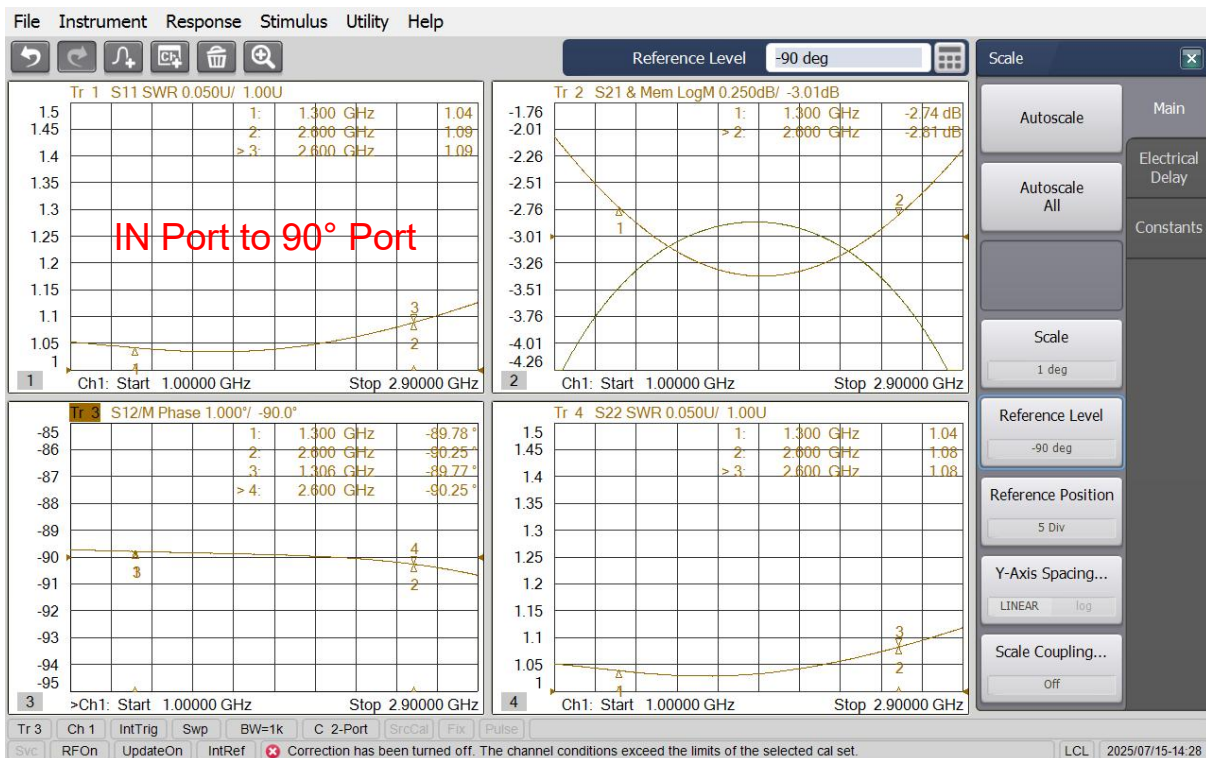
File Instrument Response Stimulus Utility Help

Reference Level -90 deg

Scale

Tr 1 S11 SWR 0.050U/ 1.00U
1: 1.300 GHz 1.04
2: 2.600 GHz 1.09
> 3: 2.600 GHz 1.09
1.5
1.45
1.4
1.35
1.3
1.25
1.2
1.15
1.1
1.05
1
IN Port to 90° Port
3
2
1
1 Ch1: Start 1.00000 GHz Stop 2.90000 GHz

Tr 2 S21 & Mem LogM 0.250dB/ -3.01dB
1: 1.300 GHz -2.74 dB
> 2: 2.600 GHz -2.81 dB
-1.76
-2.01
-2.26
-2.51
-2.76
-3.01
-3.26
-3.51
-3.76
-4.01
-4.26
1
2
2 Ch1: Start 1.00000 GHz Stop 2.90000 GHz

Tr 3 S12/M Phase 1.000°/ -90.0°
1: 1.300 GHz -89.78 °
2: 2.600 GHz -90.25 °
3: 1.306 GHz -89.77 °
> 4: 2.600 GHz -90.25 °
-85
-86
-87
-88
-89
-90
-91
-92
-93
-94
-95
3
4
2
3 >Ch1: Start 1.00000 GHz Stop 2.90000 GHz

Tr 4 S22 SWR 0.050U/ 1.00U
1: 1.300 GHz 1.04
2: 2.600 GHz 1.08
> 3: 2.600 GHz 1.08
1.5
1.45
1.4
1.35
1.3
1.25
1.2
1.15
1.1
1.05
1
3
2
1
4 Ch1: Start 1.00000 GHz Stop 2.90000 GHz

Autoscale
Autoscale All
Scale
1 deg
Reference Level
-90 deg
Reference Position
5 Div
Y-Axis Spacing...
LINEAR log
Scale Coupling...
Off
Main
Electrical Delay
Constants

Tr 3 Ch 1 IntTrig Swp BW=1k C 2-Port SrcCal Fix Pulse
Svc RFOn UpdateOn IntRef Correction has been turned off. The channel conditions exceed the limits of the selected cal set. LCL 2025/07/15-14:28